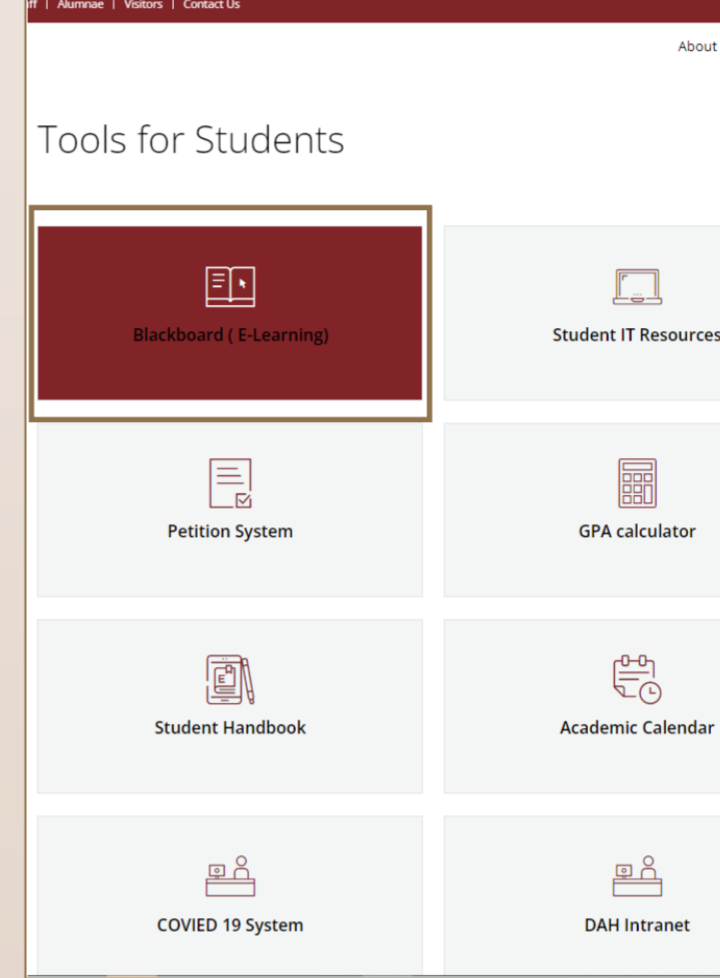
ff | Alumnae | Visitors | Contact Us

About

Tools for Students

Blackboard ( E-Learning)

Student IT Resources

Petition System

GPA calculator

Student Handbook

Academic Calendar

COVIED 19 System

DAH Intranet